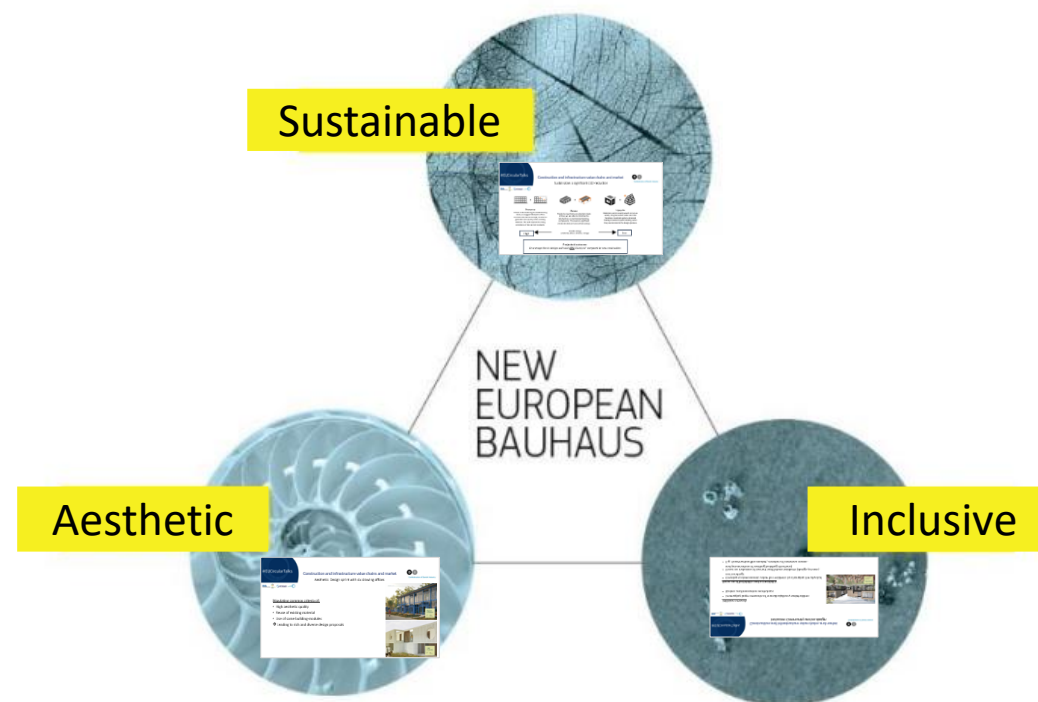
Sustainable

NEW
EUROPEAN
BAUHAUS

Aesthetic

Inclusive

Construction and infrastructure value chains and market

Construction and infrastructure value chains and market
Aesthetic: Design up to with no missing offices

High aesthetic quality
Reuse of existing material
Use of used building modules
Leading to rich and diverse design proposals

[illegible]